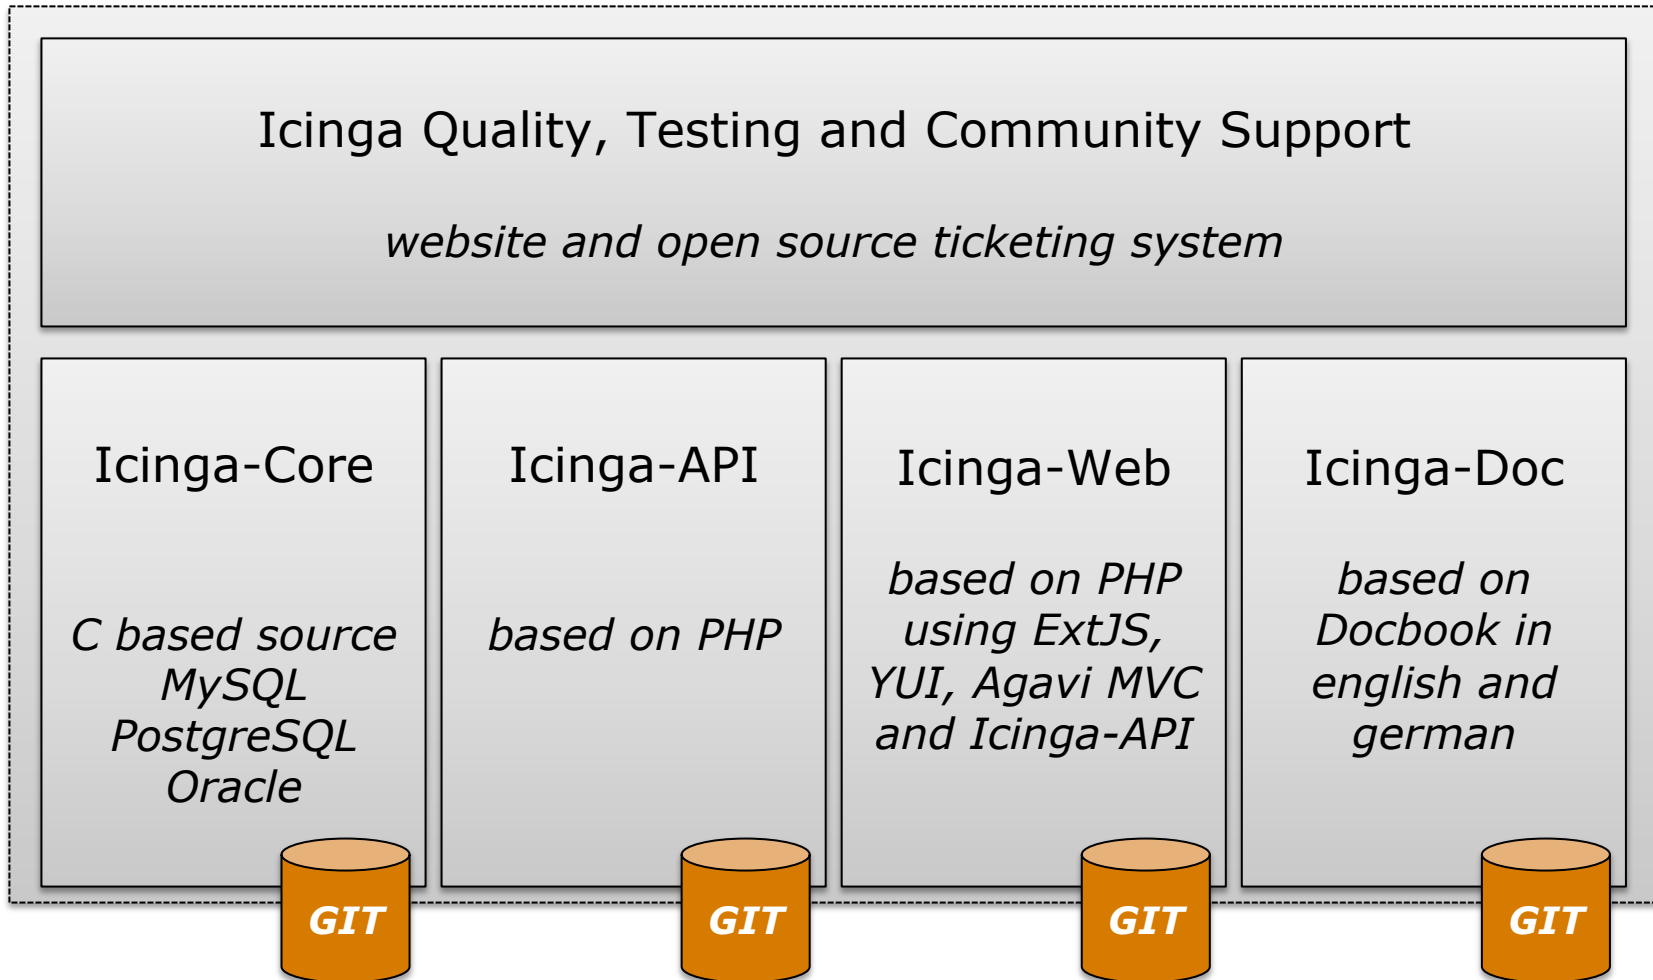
Icinga Quality, Testing and Community Support

*website and open source ticketing system*

Icinga-Core

*C based source MySQL PostgreSQL Oracle*

GIT

Icinga-API

*based on PHP*

GIT

Icinga-Web

*based on PHP using ExtJS, YUI, Agavi MVC and Icinga-API*

GIT

Icinga-Doc

*based on Docbook in english and german*

GIT